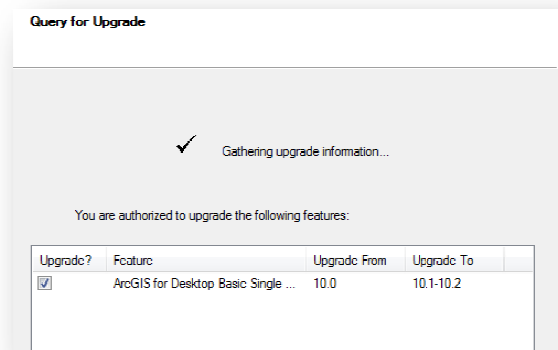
Query for Upgrade

Gathering upgrade information...

You are authorized to upgrade the following features:

| Upgrade? | Feature | Upgrade From | Upgrade To |
|---|---|---|---|
| ☑ | ArcGIS for Desktop Basic Single ... | 10.0 | 10.1-10.2 |